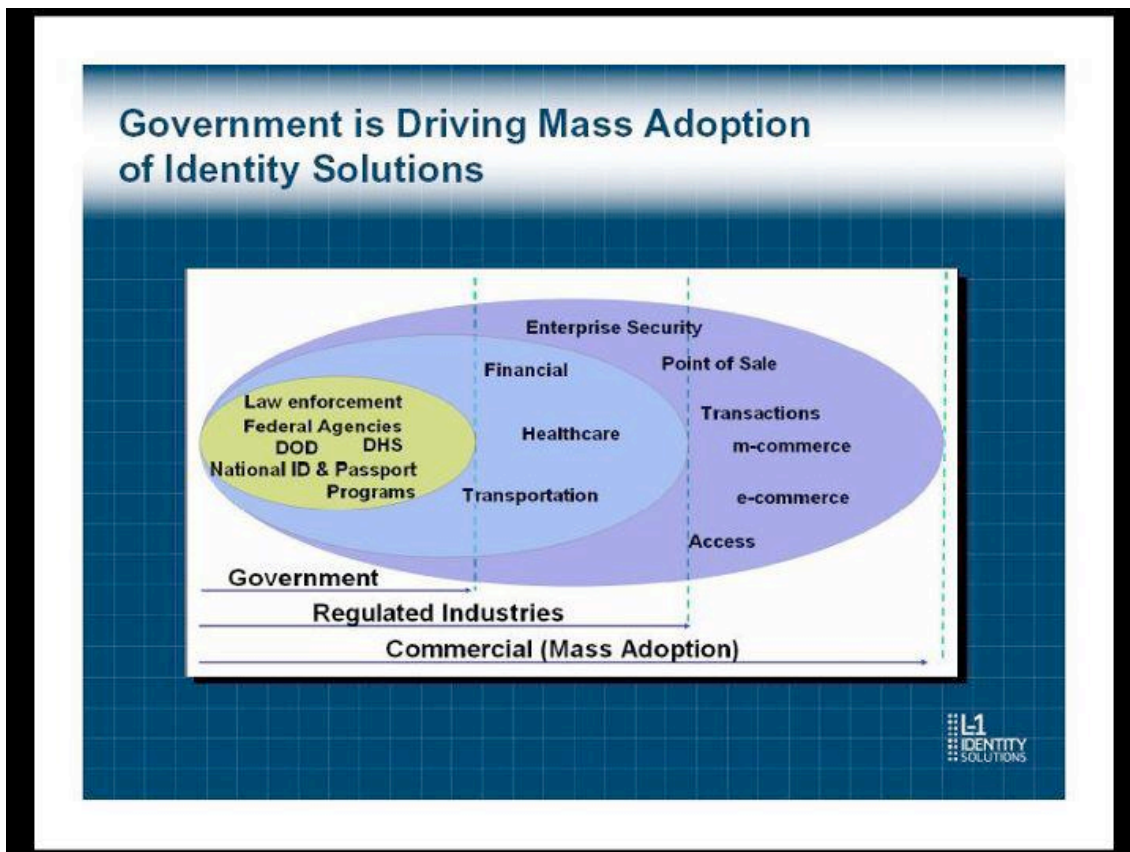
Government is Driving Mass Adoption of Identity Solutions

Enterprise Security

Financial

Point of Sale

Law enforcement
Federal Agencies
DOD DHS
National ID & Passport Programs

Healthcare

Transactions

m-commerce

Transportation

e-commerce

Access

Government

Regulated Industries

Commercial (Mass Adoption)

L-1 IDENTITY SOLUTIONS